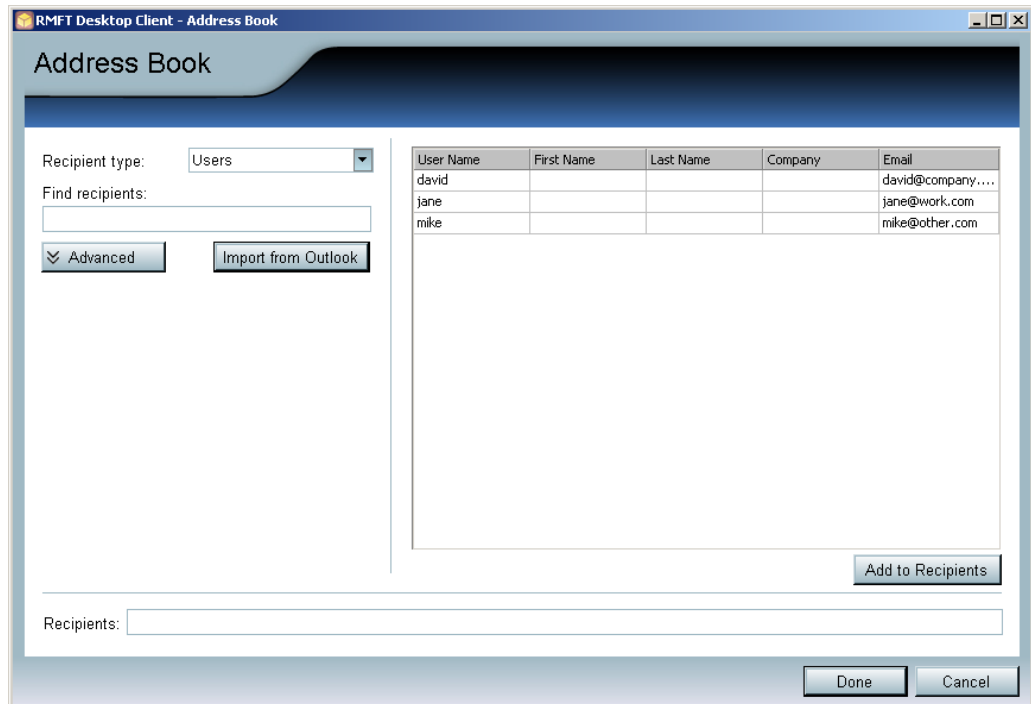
RMFT Desktop Client - Address Book

Address Book

Recipient type: Users

Find recipients:

Advanced

Import from Outlook

| User Name | First Name | Last Name | Company | Email |
|---|---|---|---|---|
| david | | | | david@company.... |
| jane | | | | jane@work.com |
| mike | | | | mike@other.com |

Add to Recipients

Recipients:

Done

Cancel